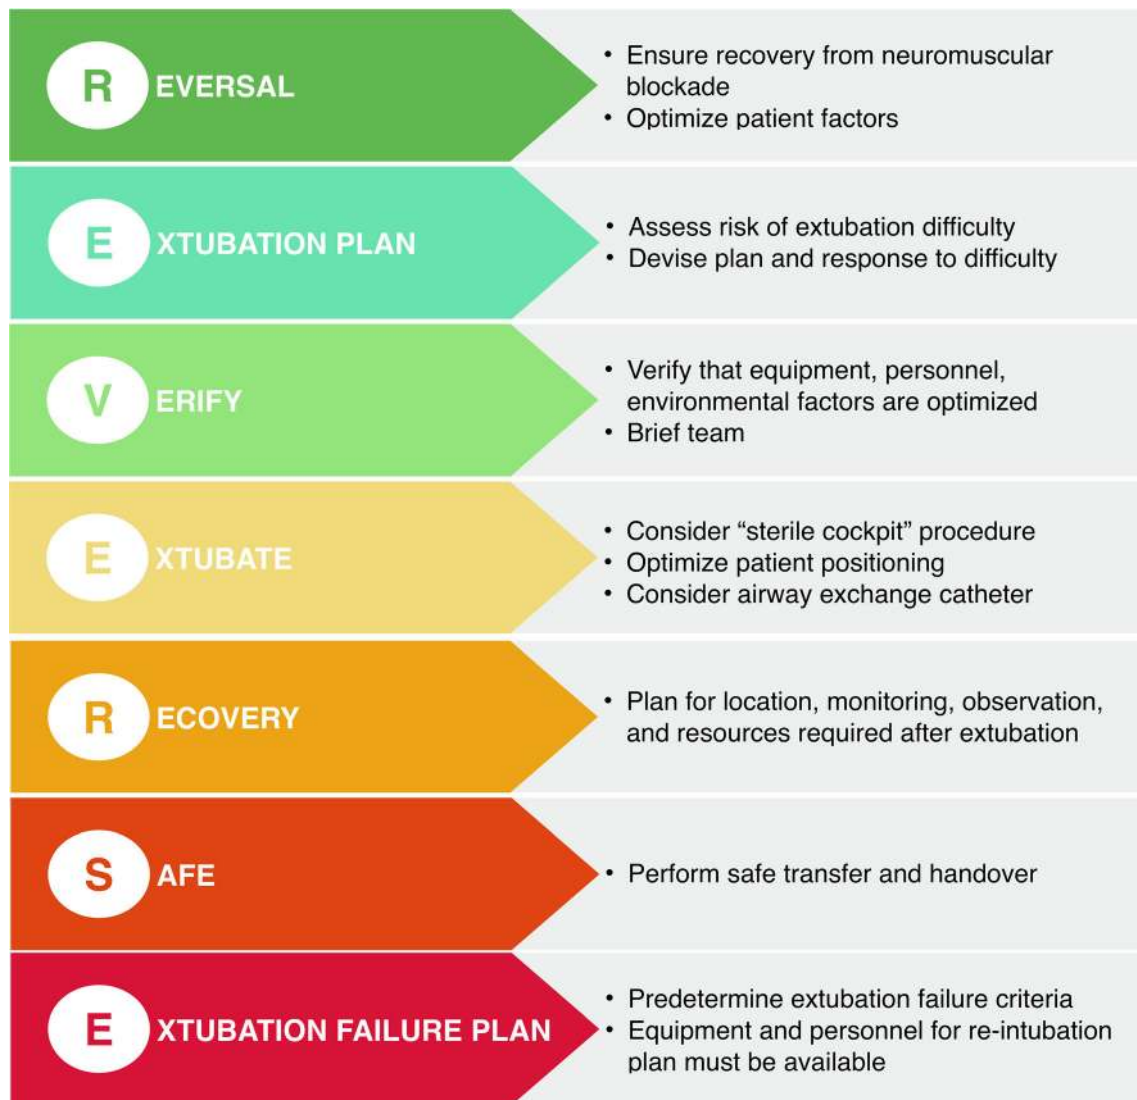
R EVERSAL

• Ensure recovery from neuromuscular blockade
• Optimize patient factors

E XTUBATION PLAN

• Assess risk of extubation difficulty
• Devise plan and response to difficulty

V ERIFY

• Verify that equipment, personnel, environmental factors are optimized
• Brief team

E XTUBATE

• Consider "sterile cockpit" procedure
• Optimize patient positioning
• Consider airway exchange catheter

R ECOVERY

• Plan for location, monitoring, observation, and resources required after extubation

S AFE

• Perform safe transfer and handover

E XTUBATION FAILURE PLAN

• Predetermine extubation failure criteria
• Equipment and personnel for re-intubation plan must be available